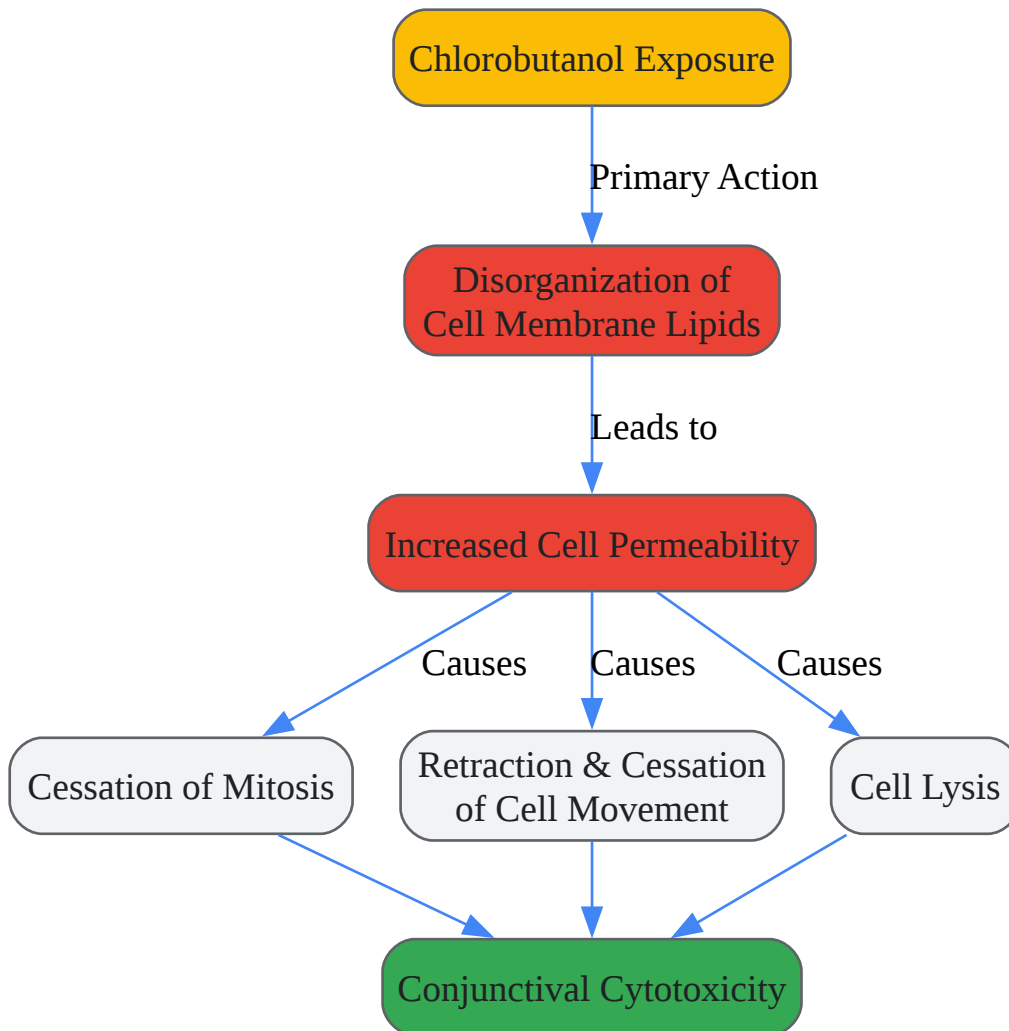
Chlorobutanol Exposure

Primary Action

Disorganization of Cell Membrane Lipids

Leads to

Increased Cell Permeability

Causes

Causes

Causes

Cessation of Mitosis

Retraction & Cessation of Cell Movement

Cell Lysis

Conjunctival Cytotoxicity